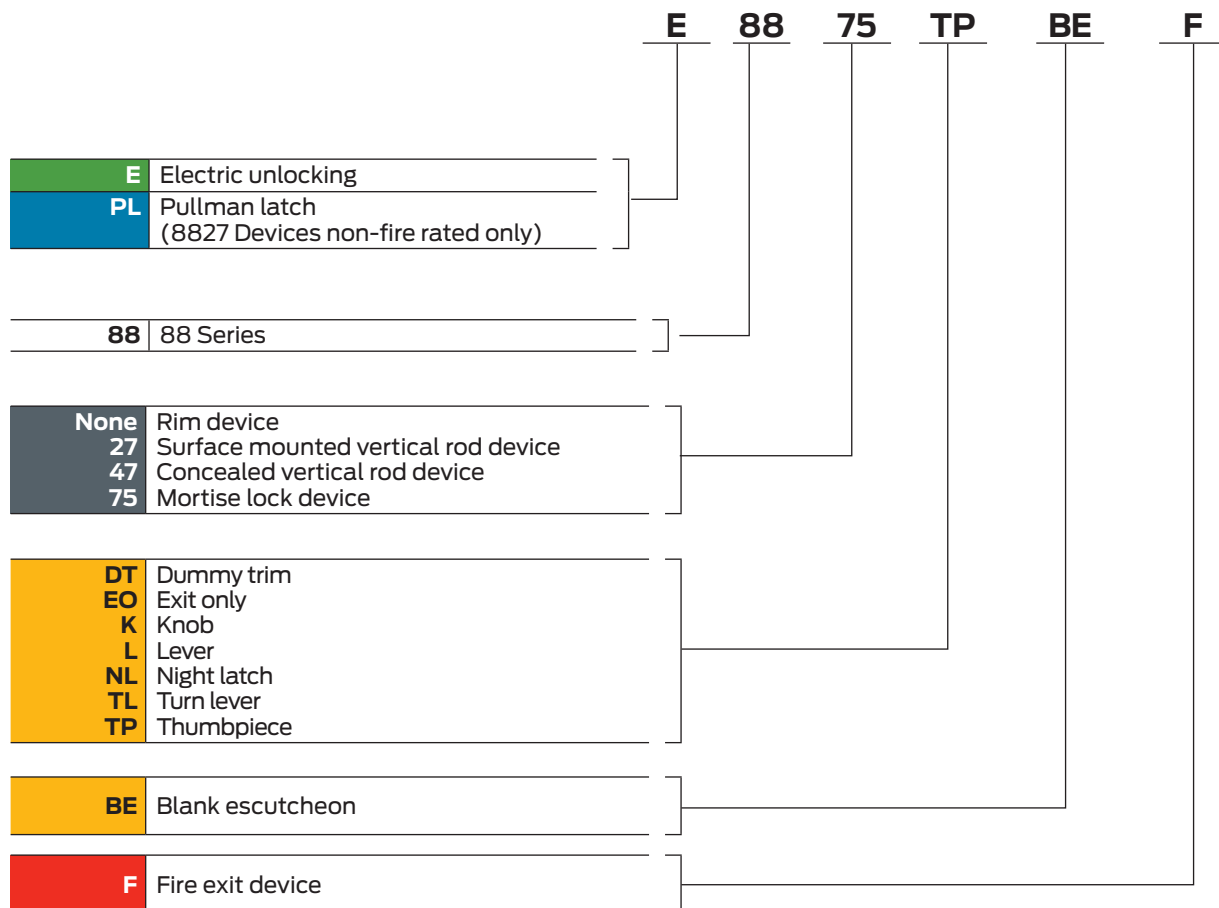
E 88 75 TP BE F

| | |
|---|---|
| E | Electric unlocking |
| PL | Pullman latch (8827 Devices non-fire rated only) |

| | |
|---|---|
| 88 | 88 Series |

| | |
|---|---|
| None | Rim device |
| 27 | Surface mounted vertical rod device |
| 47 | Concealed vertical rod device |
| 75 | Mortise lock device |

| | |
|---|---|
| DT | Dummy trim |
| EO | Exit only |
| K | Knob |
| L | Lever |
| NL | Night latch |
| TL | Turn lever |
| TP | Thumbpiece |

| | |
|---|---|
| BE | Blank escutcheon |

| | |
|---|---|
| F | Fire exit device |